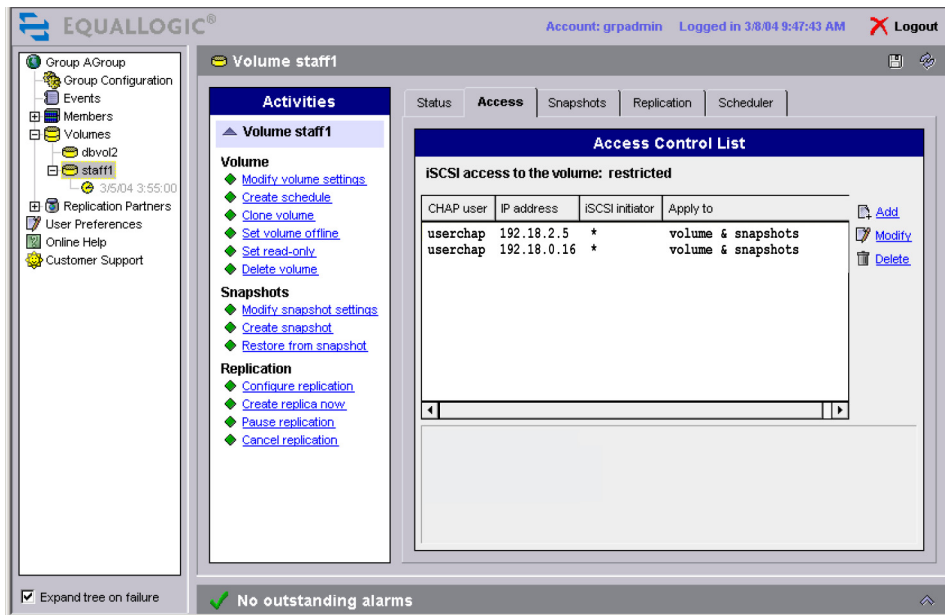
EQUALLOGIC®

Account: grpadmin Logged in 3/8/04 9:47:43 AM Logout

Group AGroup
Group Configuration
Events
Members
Volumes
dbvol2
staff1
3/5/04 3:55:00
Replication Partners
User Preferences
Online Help
Customer Support

Volume staff1

Activities

Volume staff1

Volume
Modify volume settings
Create schedule
Clone volume
Set volume offline
Set read-only
Delete volume

Snapshots
Modify snapshot settings
Create snapshot
Restore from snapshot

Replication
Configure replication
Create replica now
Pause replication
Cancel replication

Status | Access | Snapshots | Replication | Scheduler

Access Control List

iSCSI access to the volume: restricted

| CHAP user | IP address | iSCSI initiator | Apply to |
|---|---|---|---|
| userchap | 192.18.2.5 | * | volume & snapshots |
| userchap | 192.18.0.16 | * | volume & snapshots |

Add
Modify
Delete

Expand tree on failure

No outstanding alarms